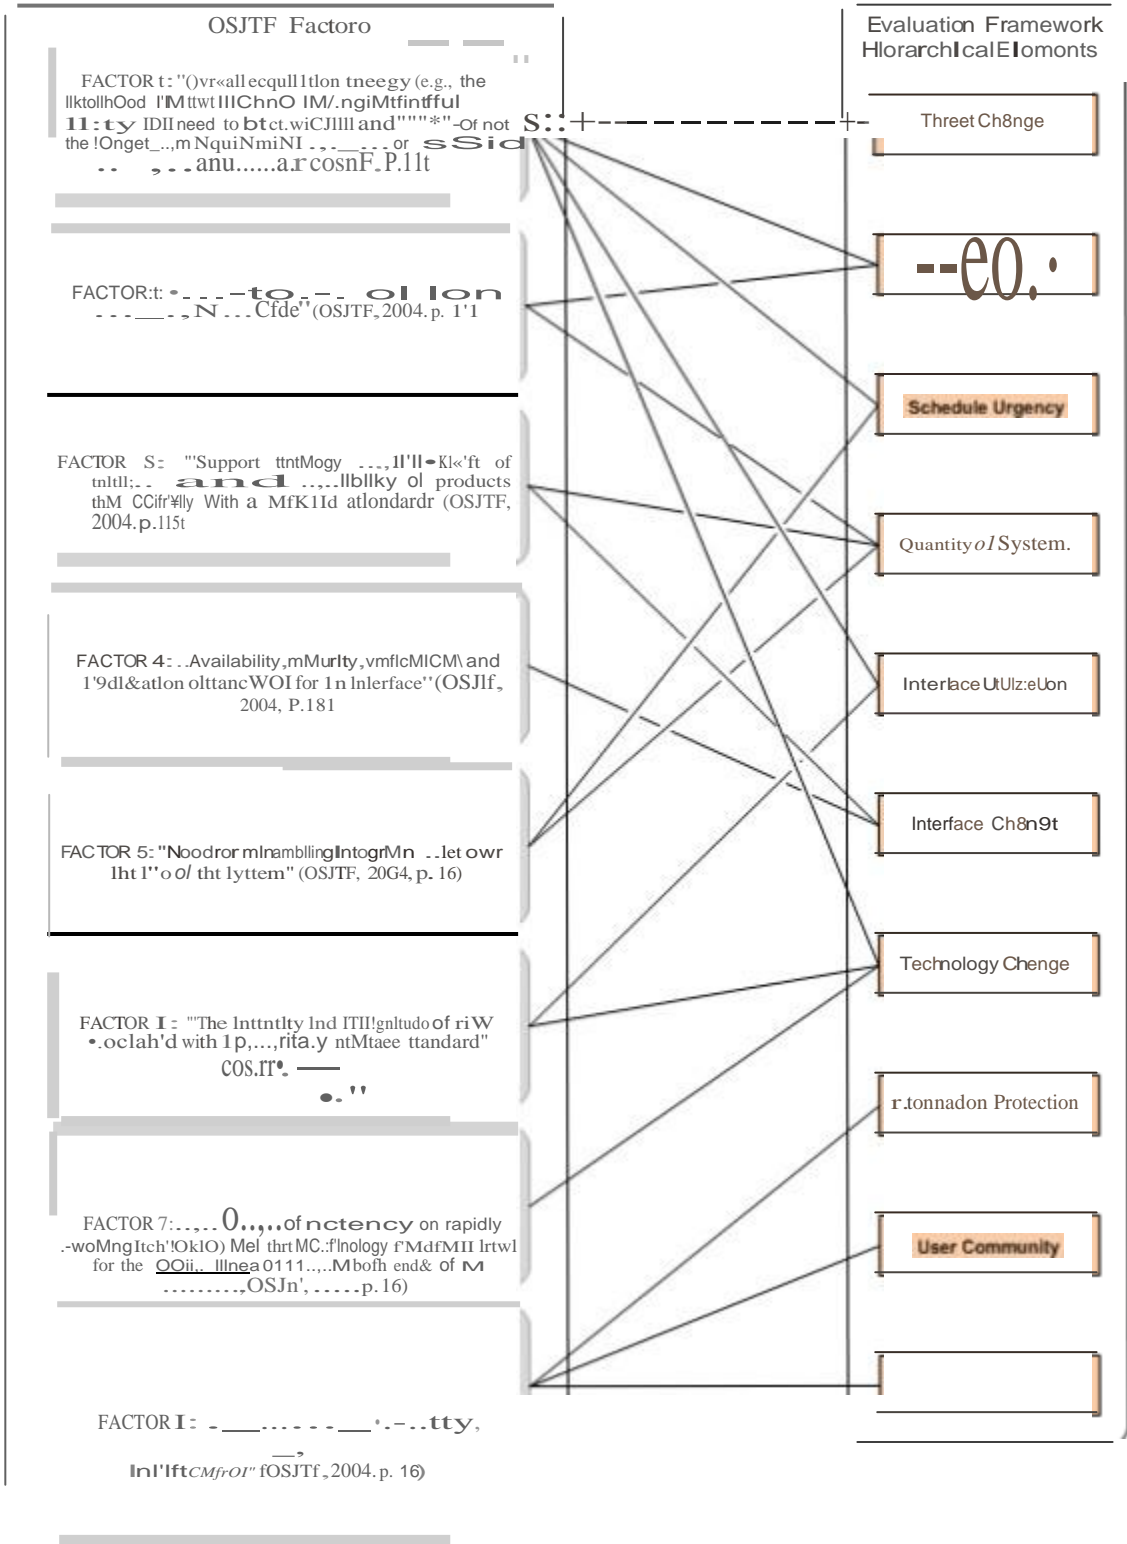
OSJTF Factoro

FACTOR t: "()vr«all ecqull1tlon tneegy (e.g., the llktollhOod l'Mttwt lllChnO lM/.ngiMtfintfful 1l:ty IDIl need to btct.wiCJllll and"""*"-Of not the !Onget_..,m NquiNmiNI .,._...or sSid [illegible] anu......a.r cosnF.P.11t

FACTOR:t: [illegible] to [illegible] ol lon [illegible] N...Cfde" (OSJTF, 2004. p. 1'1

FACTOR S: "'Support ttntMogy ...,1l'll•Kl«'ft of tnltll;.. and ..,..llbllky ol products thM CCifr'¥lly With a MfK1Id atlondardr (OSJTF, 2004. p. 115t

FACTOR 4: ..Availability, mMurlty, vmflcMICM\ and 1'9dl&atlon olttanc WOI for 1n lnlerface" (OSJlf, 2004, P.181

FACTOR 5: "Noodror mlnamblling lntogrMn ..let owr Iht l"o ol tht lyttem" (OSJTF, 20G4, p. 16)

FACTOR I: "The lnttntlty lnd ITII!gnltudo of riW •.oclah'd with 1p,...,rita.y ntMtaee ttandard" cos.rr•. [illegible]

FACTOR 7: ..,.. 0..,..of nctency on rapidly .-woMng Itch'!OklO) Mel thrt MC.:f'lnology f'MdfMII lrtwl for the OOii,. Illnea 0111..,..Mbofh end& of M ........,OSJn', ....p. 16)

FACTOR I: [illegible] tty, Inl'lft CMfrOI" fOSJTf, 2004. p. 16)

Evaluation Framework
HlorarchlcalElomonts

Threet Ch8nge

--e0.•

Schedule Urgency

Quantity o l System.

Interlace UtUlz:eUon

Interface Ch8n9t

Technology Chenge

r.tonnadon Protection

User Community

S::+--